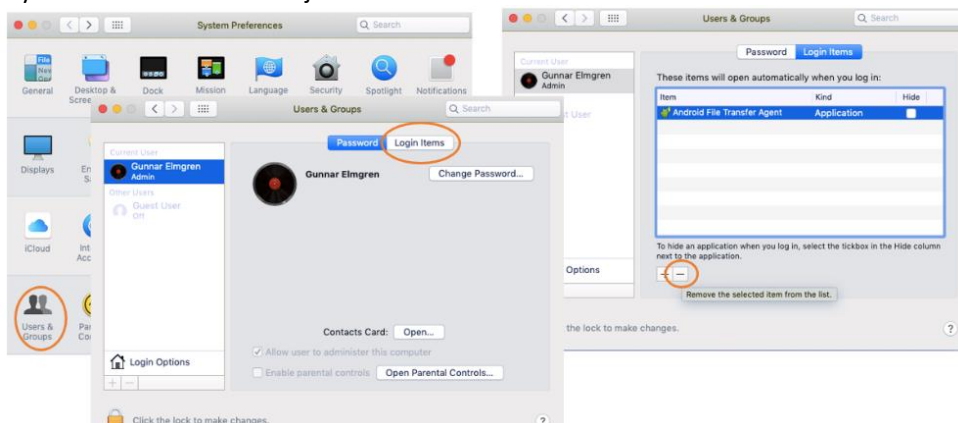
System Preferences
Search
File New One
General
Desktop & Scree
Dock
Mission
Language
Security
Spotlight
Notifications
Displays
En Sa
iCloud
Int Acc
Users & Groups
Pa Co

Users & Groups
Search
Current User
Gunnar Elmgren
Admin
Other Users
Guest User
Off
Password
Login Items
Gunnar Elmgren
Change Password...
Contacts Card:
Open...
Allow user to administer this computer
Enable parental controls
Open Parental Controls...
Login Options
+ −
Click the lock to make changes.
?

Users & Groups
Search
Current User
Gunnar Elmgren
Admin
st User
Password
Login Items
These items will open automatically when you log in:
| Item | Kind | Hide |
|---|---|---|
| Android File Transfer Agent | Application | |
To hide an application when you log in, select the tickbox in the Hide column next to the application.
Options
+ −
Remove the selected item from the list.
the lock to make changes.
?